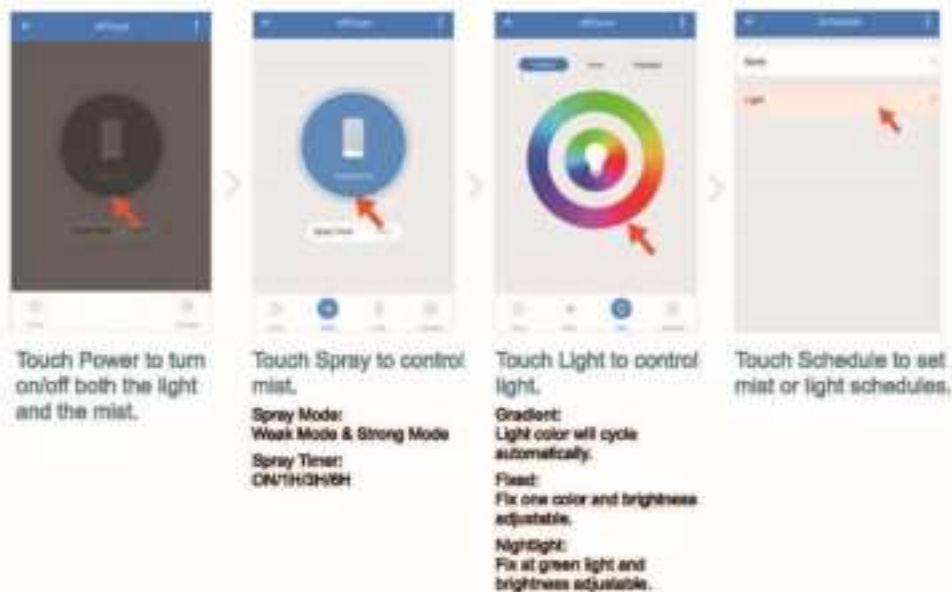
Touch Power to turn on/off both the light and the mist.

Touch Spray to control mist.

Spray Mode:
Weak Mode & Strong Mode

Spray Timer:
ON/1H/3H/6H

Touch Light to control light.

Gradient:
Light color will cycle automatically.

Fixed:
Fix one color and brightness adjustable.

Nightlight:
Fix at green light and brightness adjustable.

Touch Schedule to set mist or light schedules.